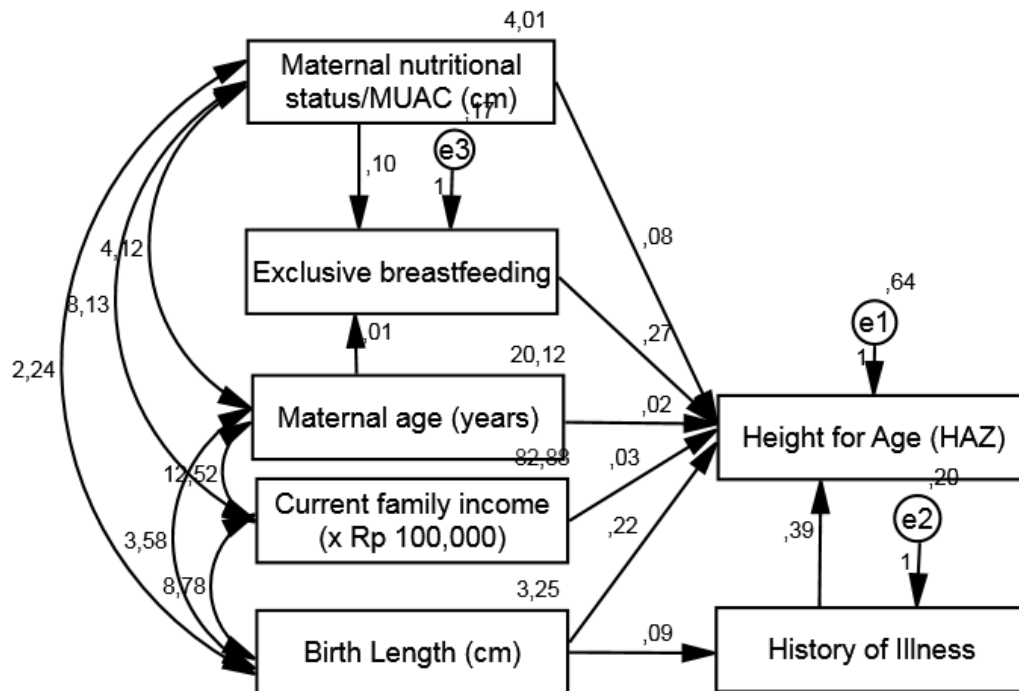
4,01

Maternal nutritional status/MUAC (cm)

,17

e3

,10

1

Exclusive breastfeeding

,08

4,12

8,13

,64

e1

,27

,01

2,24

20,12

1

Maternal age (years)

,02

Height for Age (HAZ)

82,88

,03

12,52

,20

Current family income (x Rp 100,000)

e2

,22

3,58

,39

1

8,78

3,25

,09

Birth Length (cm)

History of Illness